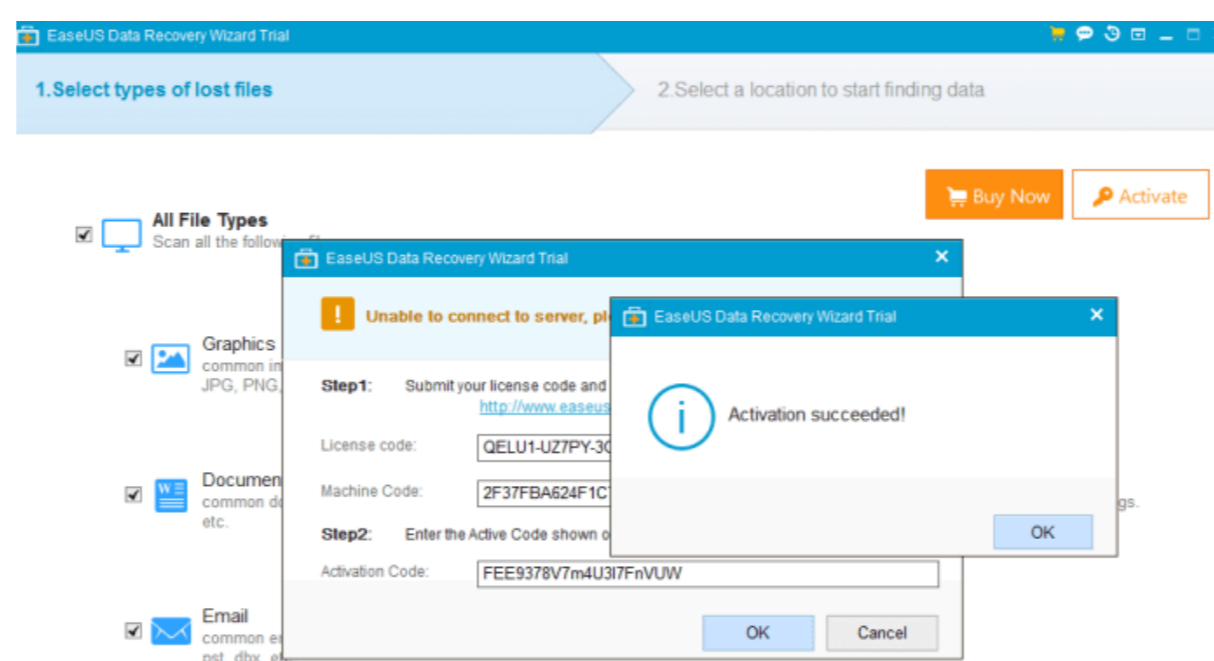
EaseUS Data Recovery Wizard Trial

1.Select types of lost files

2.Select a location to start finding data

Buy Now

Activate

All File Types
Scan all the followi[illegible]

Graphics
common im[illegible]
JPG, PNG,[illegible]

Documen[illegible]
common do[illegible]
etc.

Email
common e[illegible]
pst, dbx, e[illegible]

gs.

EaseUS Data Recovery Wizard Trial

Unable to connect to server, ple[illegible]

Step1: Submit your license code and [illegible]
http://www.easeus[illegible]

License code: QELU1-UZ7PY-3C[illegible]

Machine Code: 2F37FBA624F1C7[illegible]

Step2: Enter the Active Code shown o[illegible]

Activation Code: FEE9378V7m4U3I7FnVUW

OK

Cancel

EaseUS Data Recovery Wizard Trial

Activation succeeded!

OK